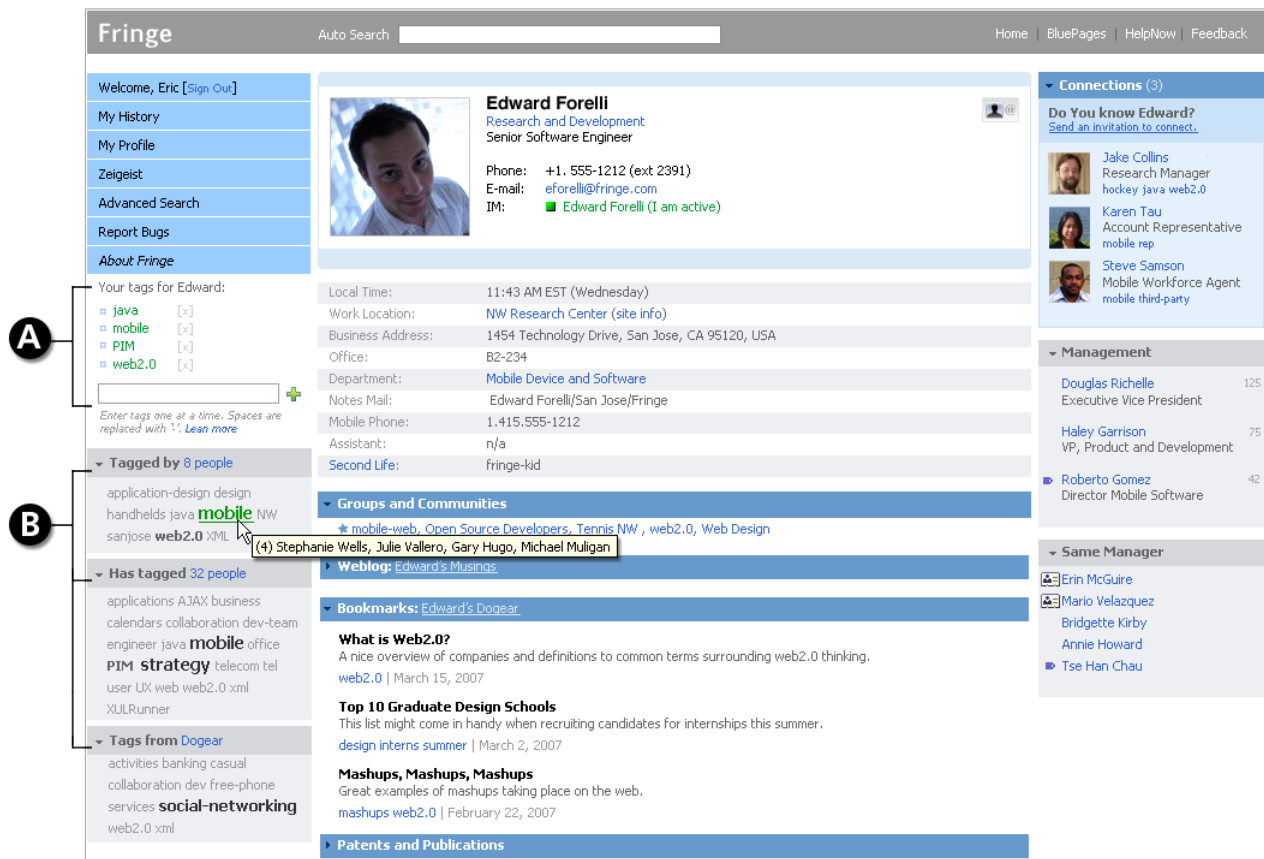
Fringe

Auto Search

Home | BluePages | HelpNow | Feedback

Welcome, Eric [Sign Out]
My History
My Profile
Zeigeist
Advanced Search
Report Bugs
About Fringe

Your tags for Edward:
java [x]
mobile [x]
PIM [x]
web2.0 [x]

Enter tags one at a time. Spaces are replaced with '-'. Learn more

A

B

Tagged by 8 people
application-design design handhelds java mobile NW sanjose web2.0 XML

(4) Stephanie Wells, Julie Vallero, Gary Hugo, Michael Muligan

Has tagged 32 people
applications AJAX business calendars collaboration dev-team engineer java mobile office PIM strategy telecom tel user UX web web2.0 xml XULRunner

Tags from Dogear
activities banking casual collaboration dev free-phone services social-networking web2.0 xml

Edward Forelli
Research and Development
Senior Software Engineer

Phone: +1. 555-1212 (ext 2391)
E-mail: eforelli@fringe.com
IM: Edward Forelli (I am active)

| | |
|---|---|
| Local Time: | 11:43 AM EST (Wednesday) |
| Work Location: | NW Research Center (site info) |
| Business Address: | 1454 Technology Drive, San Jose, CA 95120, USA |
| Office: | B2-234 |
| Department: | Mobile Device and Software |
| Notes Mail: | Edward Forelli/San Jose/Fringe |
| Mobile Phone: | 1.415.555-1212 |
| Assistant: | n/a |
| Second Life: | fringe-kid |

Groups and Communities
mobile-web, Open Source Developers, Tennis NW , web2.0, Web Design

Weblog: Edward's Musings

Bookmarks: Edward's Dogear

What is Web2.0?
A nice overview of companies and definitions to common terms surrounding web2.0 thinking.
web2.0 | March 15, 2007

Top 10 Graduate Design Schools
This list might come in handy when recruiting candidates for internships this summer.
design interns summer | March 2, 2007

Mashups, Mashups, Mashups
Great examples of mashups taking place on the web.
mashups web2.0 | February 22, 2007

Patents and Publications

Connections (3)
Do You know Edward?
Send an invitation to connect.

Jake Collins
Research Manager
hockey java web2.0

Karen Tau
Account Representative
mobile rep

Steve Samson
Mobile Workforce Agent
mobile third-party

Management
Douglas Richelle 125
Executive Vice President
Haley Garrison 75
VP, Product and Development
Roberto Gomez 42
Director Mobile Software

Same Manager
Erin McGuire
Mario Velazquez
Bridgette Kirby
Annie Howard
Tse Han Chau